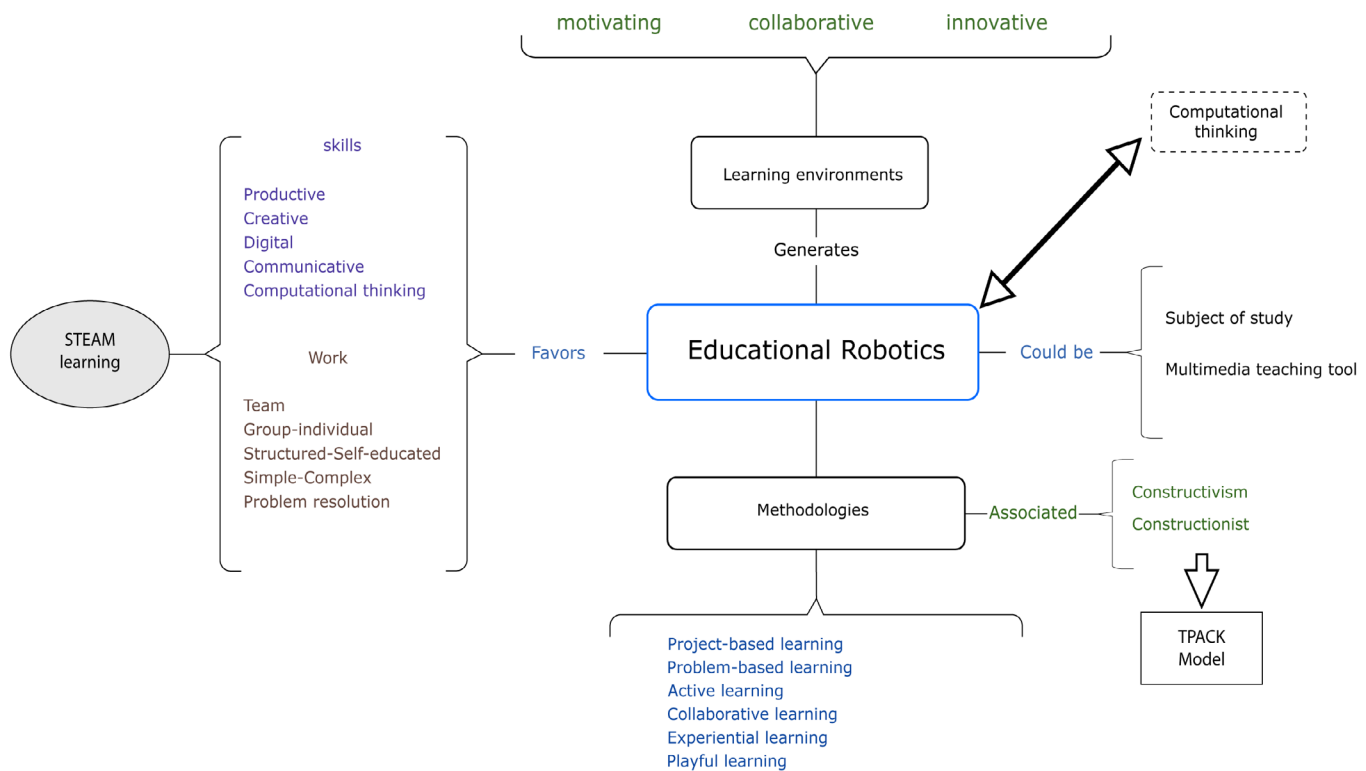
motivating collaborative innovative

Computational thinking

Learning environments

Generates

skills

Productive
Creative
Digital
Communicative
Computational thinking

STEAM learning

Work

Team
Group-individual
Structured-Self-educated
Simple-Complex
Problem resolution

Favors

Educational Robotics

Could be

Subject of study

Multimedia teaching tool

Methodologies

Associated

Constructivism

Constructionist

TPACK Model

Project-based learning
Problem-based learning
Active learning
Collaborative learning
Experiential learning
Playful learning